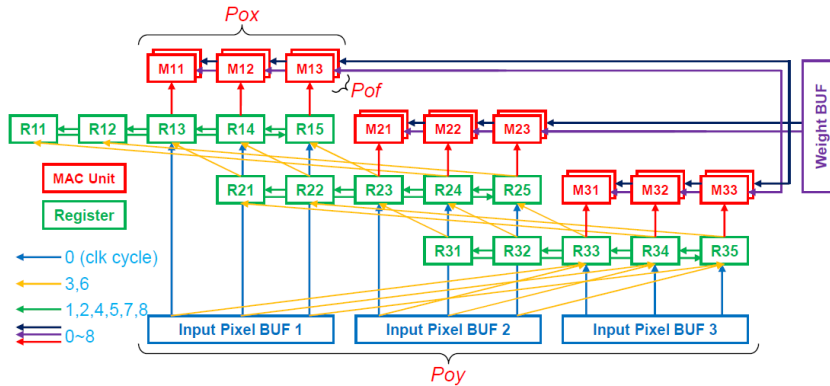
Pox

M11 M12 M13

Pof

R11 R12 R13 R14 R15

M21 M22 M23

Weight BUF

MAC Unit

Register

R21 R22 R23 R24 R25

M31 M32 M33

R31 R32 R33 R34 R35

0 (clk cycle)

3,6

1,2,4,5,7,8

0~8

Input Pixel BUF 1

Input Pixel BUF 2

Input Pixel BUF 3

Poy